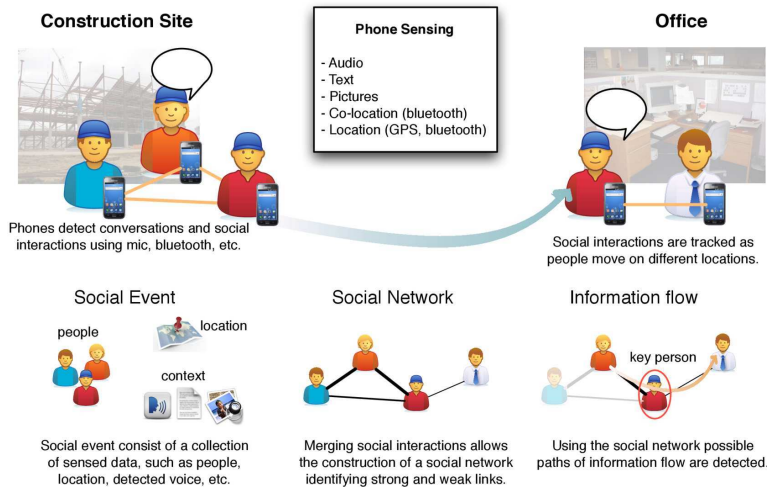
Construction Site

Phone Sensing

- Audio
- Text
- Pictures
- Co-location (bluetooth)
- Location (GPS, bluetooth)

Office

Phones detect conversations and social interactions using mic, bluetooth, etc.

Social interactions are tracked as people move on different locations.

Social Event

people

location

context

Social event consist of a collection of sensed data, such as people, location, detected voice, etc.

Social Network

Merging social interactions allows the construction of a social network identifying strong and weak links.

Information flow

key person

Using the social network possible paths of information flow are detected.